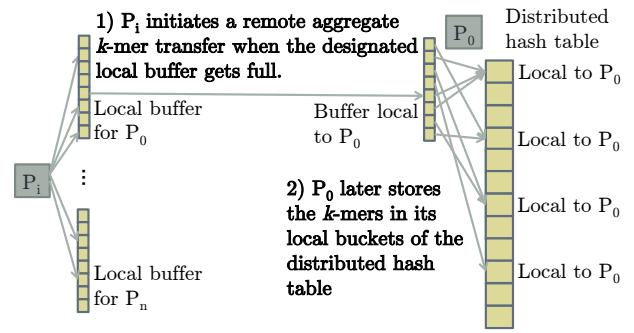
1) $P_i$ initiates a remote aggregate $k$-mer transfer when the designated local buffer gets full.

$P_0$

Distributed hash table

Local to $P_0$

Local buffer for $P_0$

Buffer local to $P_0$

Local to $P_0$

$P_i$

⋮

2) $P_0$ later stores the $k$-mers in its local buckets of the distributed hash table

Local to $P_0$

Local to $P_0$

Local buffer for $P_n$